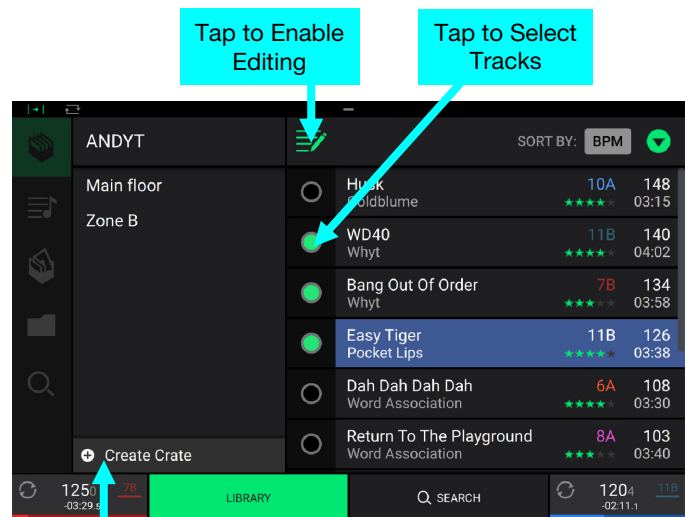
Tap to Enable Editing

Tap to Select Tracks

ANDYT

SORT BY: BPM

Main floor

Zone B

Husk
Goldblume
10A 148
03:15

WD40
Whyt
11B 140
04:02

Bang Out Of Order
Whyt
7B 134
03:58

Easy Tiger
Pocket Lips
11B 126
03:38

Dah Dah Dah Dah
Word Association
6A 108
03:30

Return To The Playground
Word Association
8A 103
03:40

Create Crate

125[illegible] 7B
-03:29.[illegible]

LIBRARY

SEARCH

1204 11B
-02:11.1